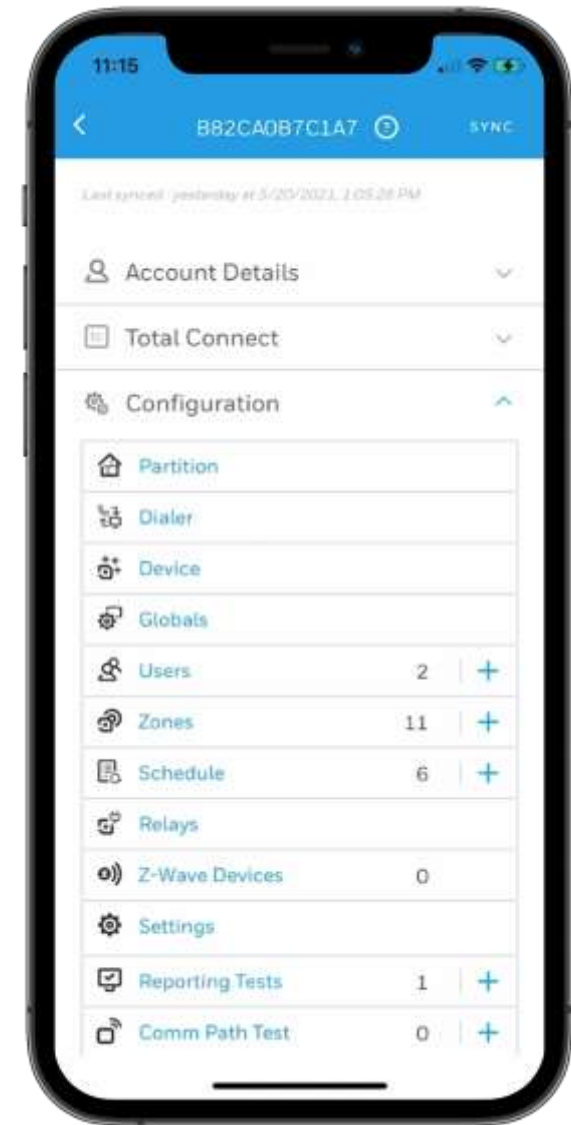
11:15

B82CA0B7C1A7

SYNC

Last synced : yesterday at 5/20/2021, 1:05:28 PM

Account Details

Total Connect

Configuration

Partition

Dialer

Device

Globals

Users 2 +

Zones 11 +

Schedule 6 +

Relays

Z-Wave Devices 0

Settings

Reporting Tests 1 +

Comm Path Test 0 +